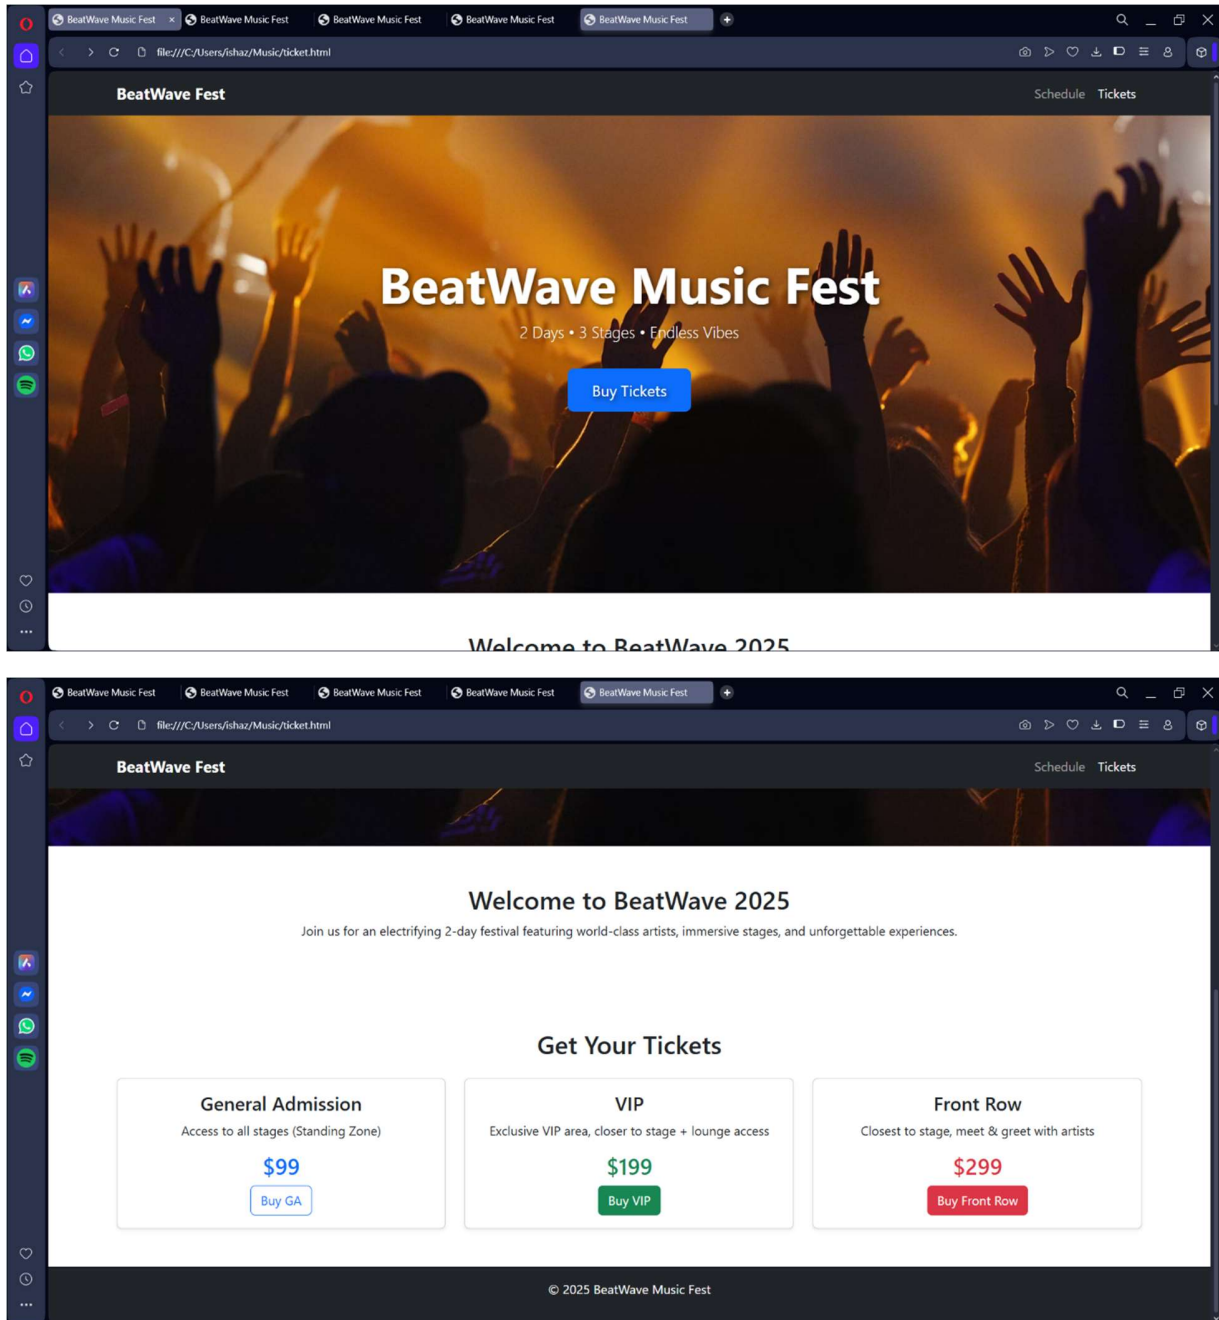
BeatWave Music Fest × BeatWave Music Fest BeatWave Music Fest BeatWave Music Fest BeatWave Music Fest

file:///C:/Users/ishaz/Music/ticket.html

BeatWave Fest

Schedule Tickets

BeatWave Music Fest

2 Days • 3 Stages • Endless Vibes

Buy Tickets

Welcome to BeatWave 2025

BeatWave Music Fest BeatWave Music Fest BeatWave Music Fest BeatWave Music Fest BeatWave Music Fest

file:///C:/Users/ishaz/Music/ticket.html

BeatWave Fest

Schedule Tickets

Welcome to BeatWave 2025

Join us for an electrifying 2-day festival featuring world-class artists, immersive stages, and unforgettable experiences.

Get Your Tickets

General Admission

Access to all stages (Standing Zone)

$99

Buy GA

VIP

Exclusive VIP area, closer to stage + lounge access

$199

Buy VIP

Front Row

Closest to stage, meet & greet with artists

$299

Buy Front Row

© 2025 BeatWave Music Fest